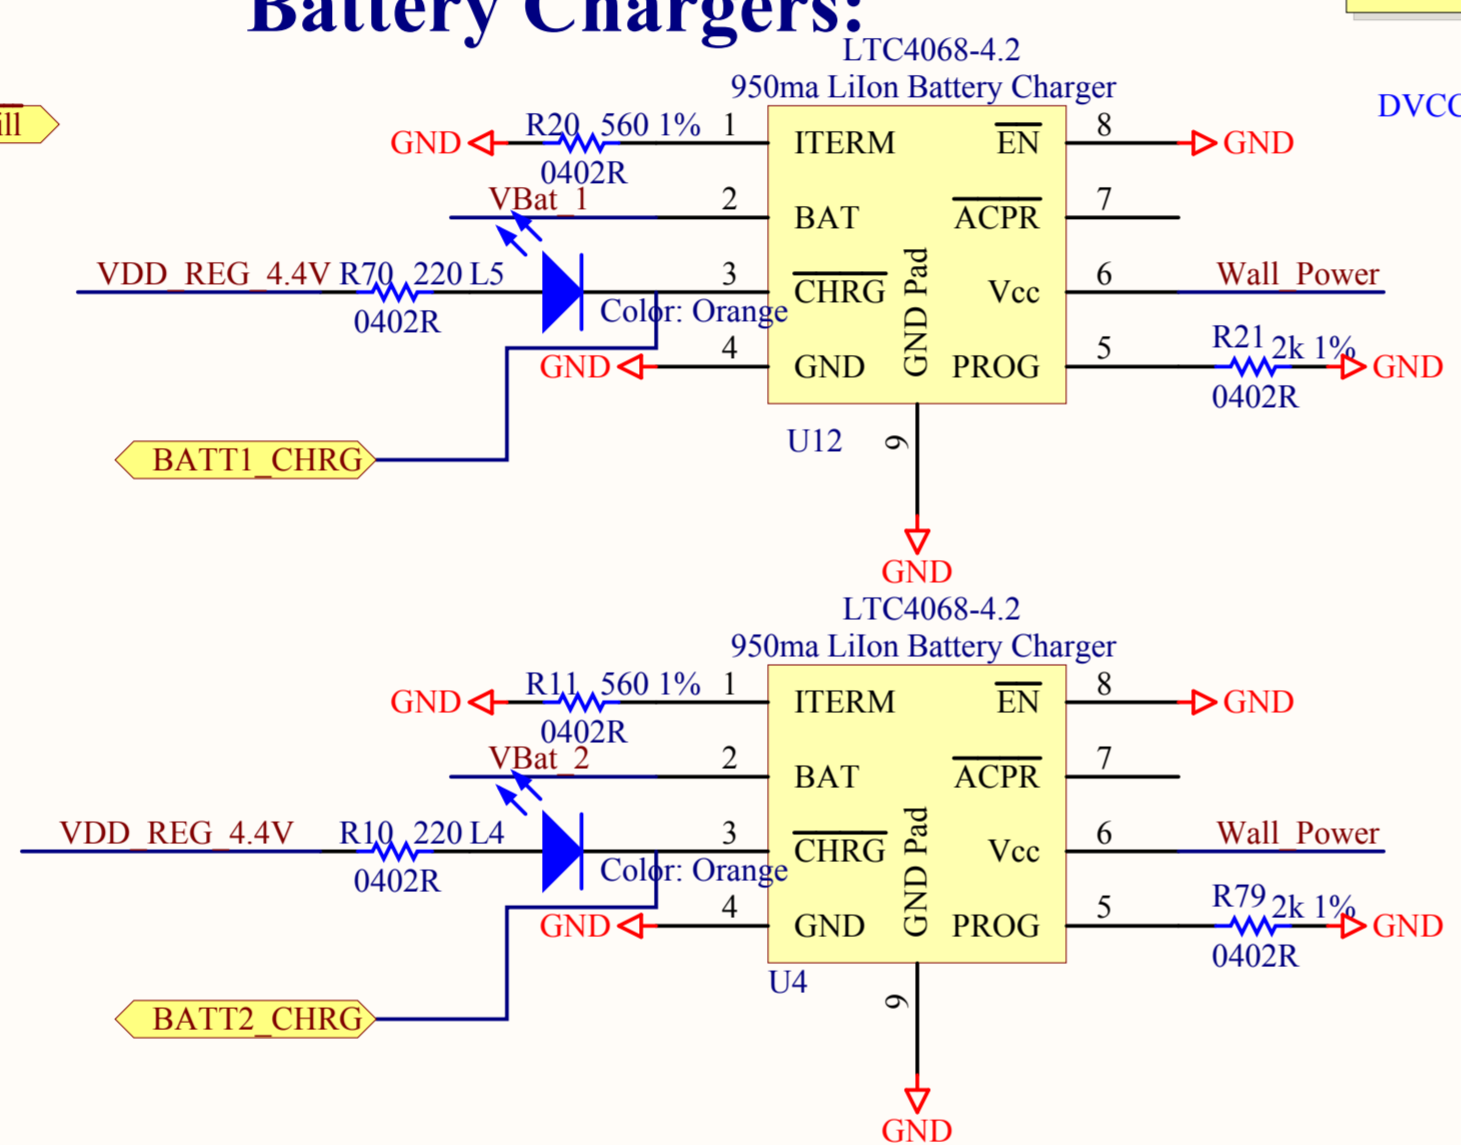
Battery Chargers:

ill

LTC4068-4.2
950ma LiIon Battery Charger

DVCC

GND R20 560 1% 1 ITERM $\overline{EN}$ 8 GND
0402R
VBat_1 2 BAT $\overline{ACPR}$ 7
VDD_REG_4.4V R70 220 L5 3 $\overline{CHRG}$ GND Pad Vcc 6 Wall_Power
0402R Color: Orange
GND 4 GND PROG 5 R21 2k 1% GND
0402R
BATT1_CHRG U12 9
GND

LTC4068-4.2
950ma LiIon Battery Charger

GND R11 560 1% 1 ITERM $\overline{EN}$ 8 GND
0402R
VBat_2 2 BAT $\overline{ACPR}$ 7
VDD_REG_4.4V R10 220 L4 3 $\overline{CHRG}$ GND Pad Vcc 6 Wall_Power
0402R Color: Orange
GND 4 GND PROG 5 R79 2k 1% GND
0402R
U4
BATT2_CHRG 9
GND